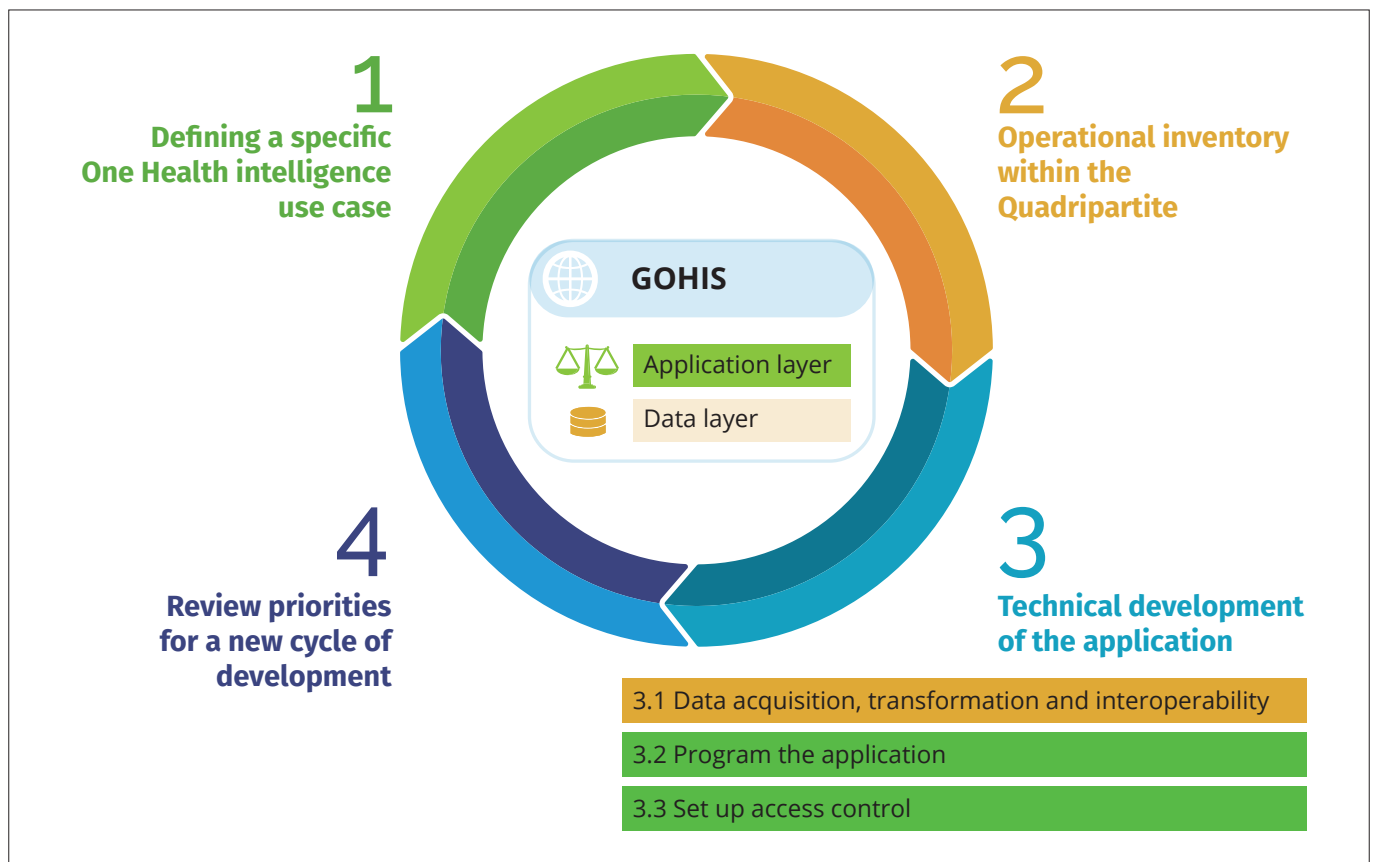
1
Defining a specific One Health intelligence use case

2
Operational inventory within the Quadripartite

GOHIS

Application layer

Data layer

4
Review priorities for a new cycle of development

3
Technical development of the application

3.1 Data acquisition, transformation and interoperability

3.2 Program the application

3.3 Set up access control